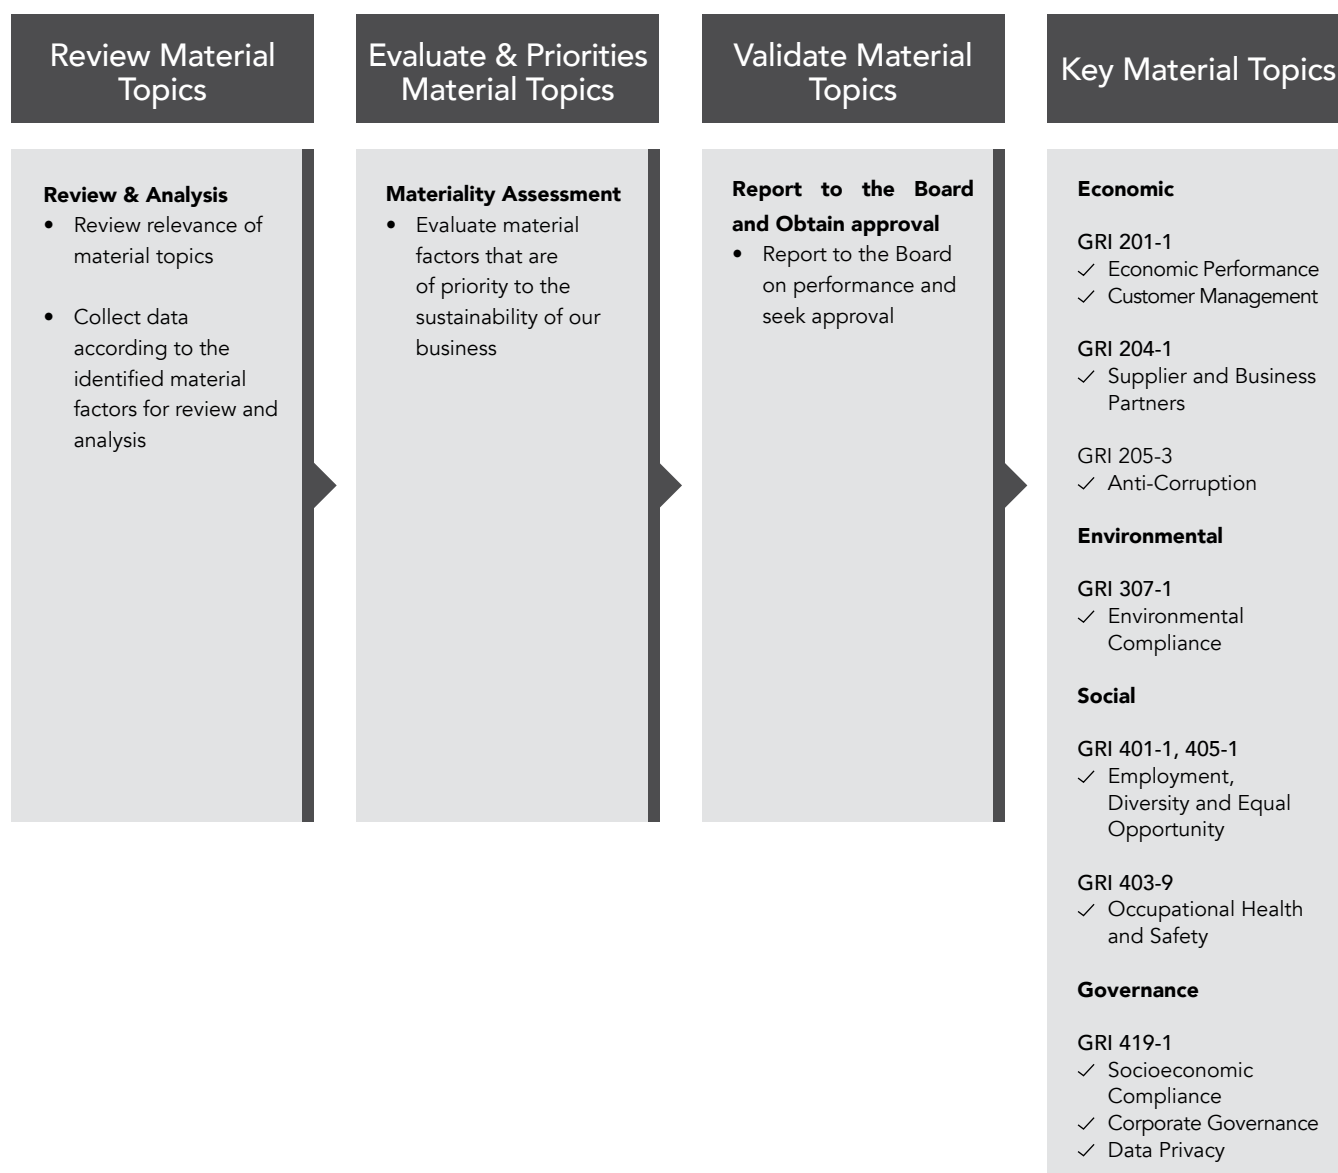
Review Material Topics

Review & Analysis
• Review relevance of material topics
• Collect data according to the identified material factors for review and analysis

Evaluate & Priorities Material Topics

Materiality Assessment
• Evaluate material factors that are of priority to the sustainability of our business

Validate Material Topics

Report to the Board and Obtain approval
• Report to the Board on performance and seek approval

Key Material Topics

Economic

GRI 201-1
✓ Economic Performance
✓ Customer Management

GRI 204-1
✓ Supplier and Business Partners

GRI 205-3
✓ Anti-Corruption

Environmental

GRI 307-1
✓ Environmental Compliance

Social

GRI 401-1, 405-1
✓ Employment, Diversity and Equal Opportunity

GRI 403-9
✓ Occupational Health and Safety

Governance

GRI 419-1
✓ Socioeconomic Compliance
✓ Corporate Governance
✓ Data Privacy